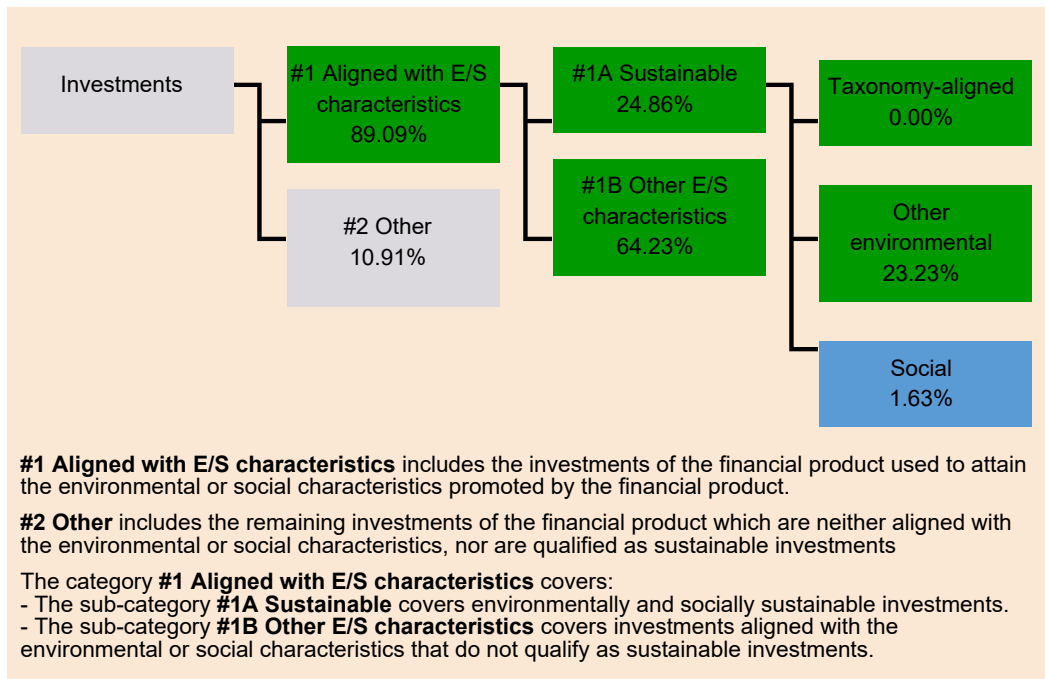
Investments

#1 Aligned with E/S characteristics
89.09%

#2 Other
10.91%

#1A Sustainable
24.86%

#1B Other E/S characteristics
64.23%

Taxonomy-aligned
0.00%

Other environmental
23.23%

Social
1.63%

**#1 Aligned with E/S characteristics** includes the investments of the financial product used to attain the environmental or social characteristics promoted by the financial product.

**#2 Other** includes the remaining investments of the financial product which are neither aligned with the environmental or social characteristics, nor are qualified as sustainable investments

The category **#1 Aligned with E/S characteristics** covers:
- The sub-category **#1A Sustainable** covers environmentally and socially sustainable investments.
- The sub-category **#1B Other E/S characteristics** covers investments aligned with the environmental or social characteristics that do not qualify as sustainable investments.